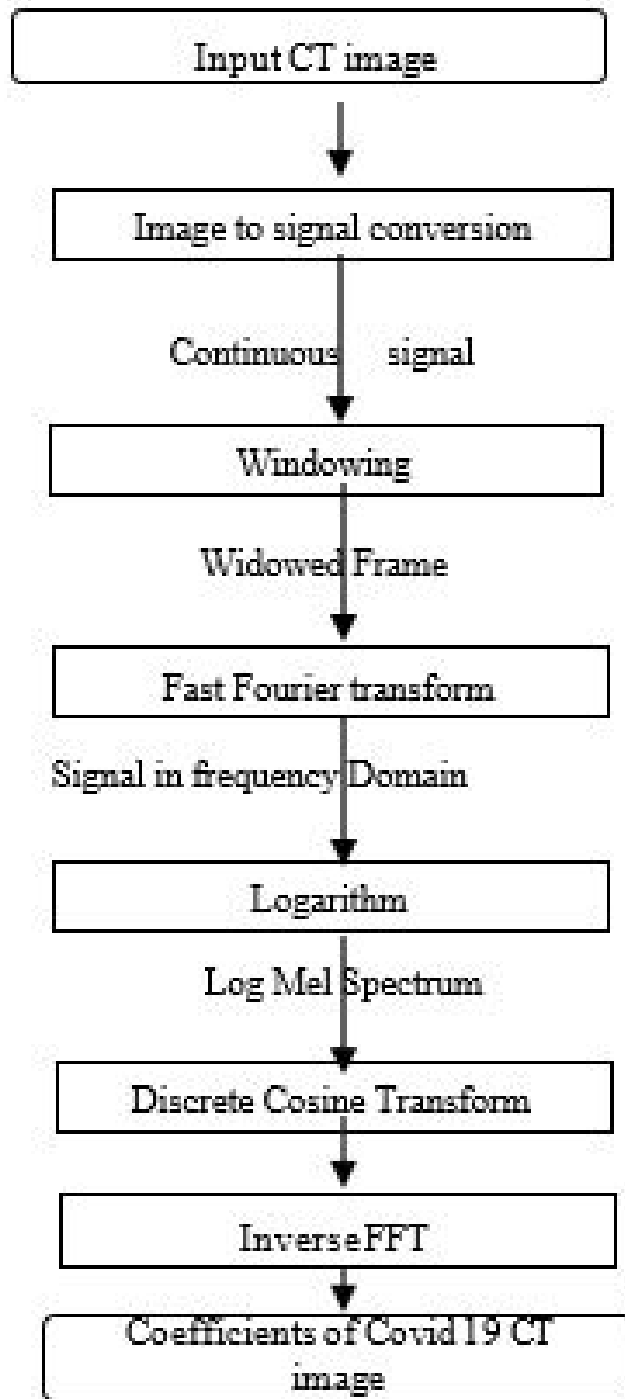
Input CT image

Image to signal conversion

Continuous signal

Windowing

Widowed Frame

Fast Fourier transform

Signal in frequency Domain

Logarithm

Log Mel Spectrum

Discrete Cosine Transform

InverseFFT

Coefficients of Covid19 CT image